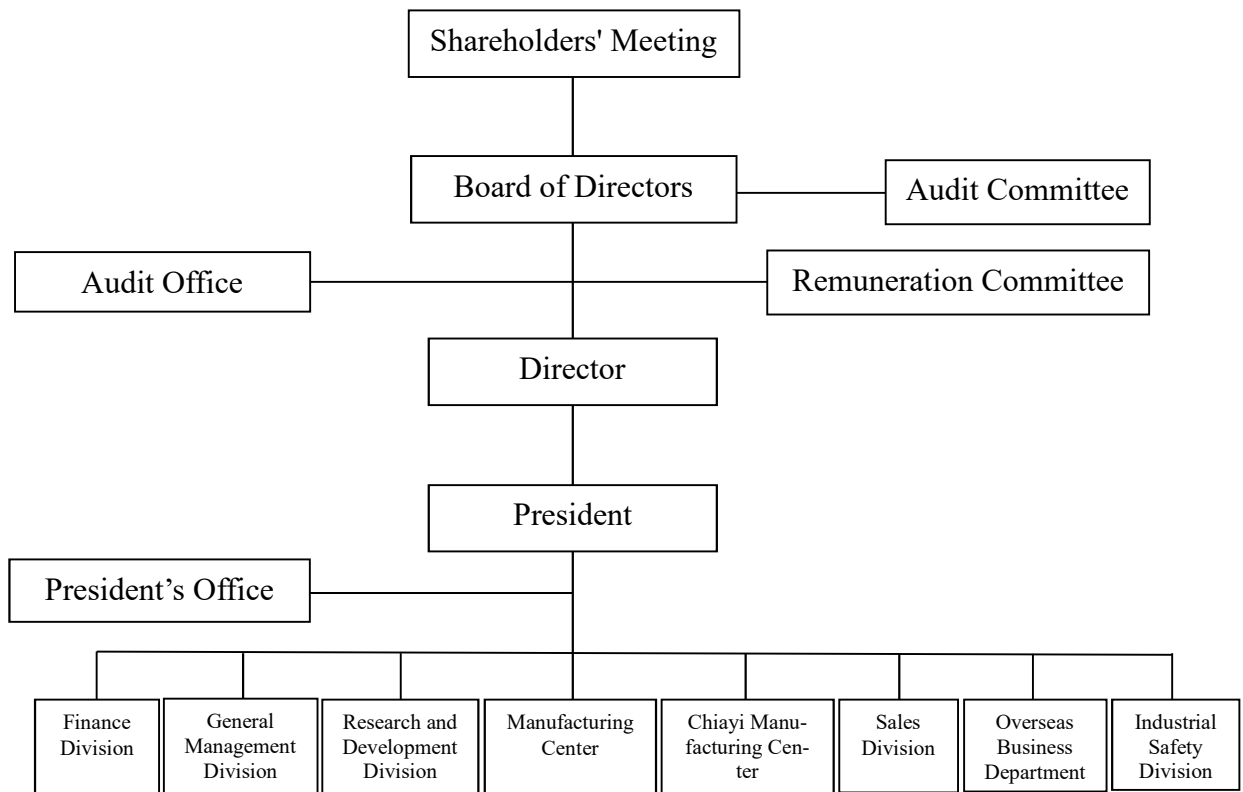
Shareholders' Meeting

Board of Directors

Audit Committee

Audit Office

Remuneration Committee

Director

President

President’s Office

Finance Division

General Management Division

Research and Development Division

Manufacturing Center

Chiayi Manufacturing Center

Sales Division

Overseas Business Department

Industrial Safety Division